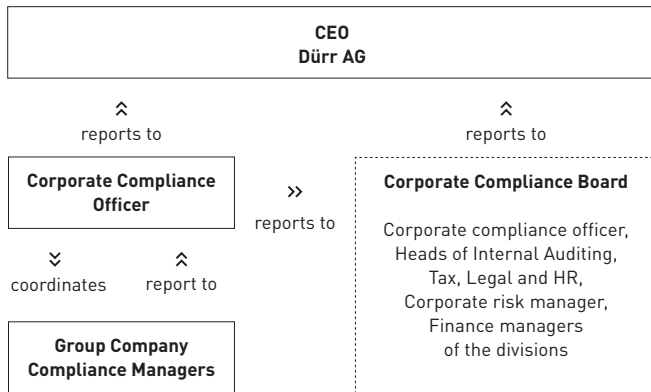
CEO
Dürr AG

reports to

reports to

Corporate Compliance Officer

reports to

Corporate Compliance Board

Corporate compliance officer, Heads of Internal Auditing, Tax, Legal and HR, Corporate risk manager, Finance managers of the divisions

coordinates

report to

Group Company Compliance Managers